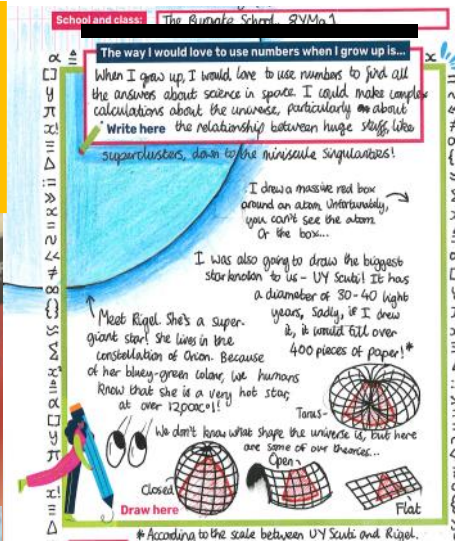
School and class: The Burgate School, 8YMa1

The way I would love to use numbers when I grow up is...

When I grow up, I would love to use numbers to find all the answers about science in space. I could make complex calculations about the universe, particularly about the relationship between huge stuff, like superclusters, down to the miniscule singularities!

Write here

I drew a massive red box around an atom. Unfortunately, you can't see the atom. Or the box...

I was also going to draw the biggest star known to us - UY Scuti! It has a diameter of 30-40 light years. Sadly, if I drew it, it would fill over 400 pieces of paper!*

Meet Rigel. She's a super-giant star! She lives in the constellation of Orion. Because of her bluey-green colour, we humans know that she is a very hot star, at over 12000°C!

We don't know what shape the universe is, but here are some of our theories...

Torus

Open

Closed

Flat

Draw here

* According to the scale between UY Scuti and Rigel.